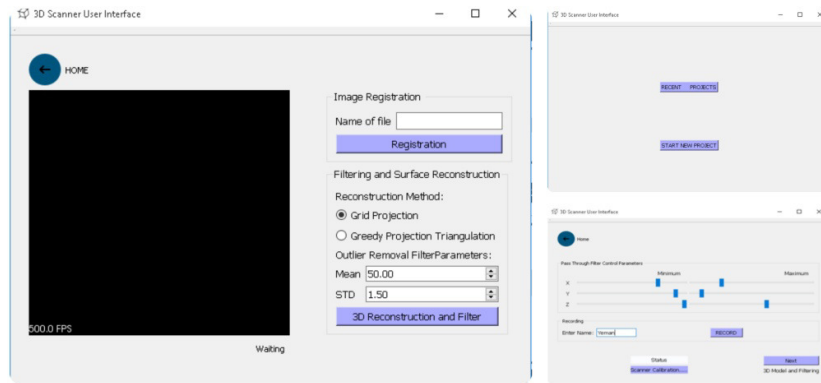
3D Scanner User Interface

HOME

500.0 FPS

Waiting

Image Registration

Name of file

Registration

Filtering and Surface Reconstruction

Reconstruction Method:

Grid Projection

Greedy Projection Triangulation

Outlier Removal FilterParameters:

Mean 50.00

STD 1.50

3D Reconstruction and Filter

3D Scanner User Interface

RECENT PROJECTS

START NEW PROJECT

3D Scanner User Interface

Home

Pass Through Filter Control Parameters

Minimum

Maximum

X

Y

Z

Recording

Enter Name: Yeman

RECORD

Status

Scanner Calibration...

Next

3D Model and Filtering